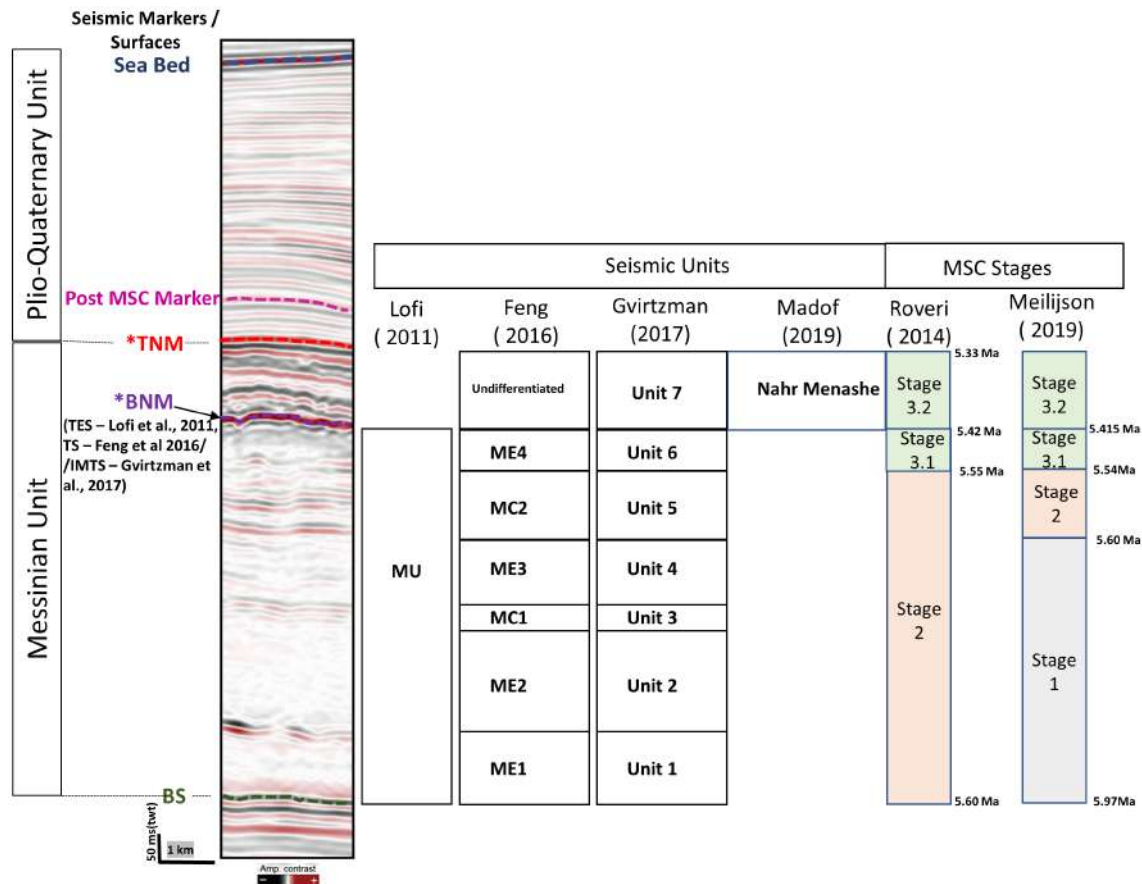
Seismic Markers / Surfaces

Sea Bed

Plio-Quaternary Unit

Post MSC Marker

*TNM

*BNM

(TES – Lofi et al., 2011, TS – Feng et al 2016/ /IMTS – Gvirtzman et al., 2017)

Messinian Unit

BS

50 ms(twt)

1 km

Amp. contrast

- +

| Seismic Units | | | | MSC Stages | |
|---|---|---|---|---|---|
| Lofi ( 2011) | Feng ( 2016) | Gvirtzman (2017) | Madof (2019) | Roveri ( 2014) | Meilijson ( 2019) |
| MU | Undifferentiated | Unit 7 | Nahr Menashe | Stage 3.2 | Stage 3.2 |
| | ME4 | Unit 6 | | Stage 3.1 | Stage 3.1 |
| | MC2 | Unit 5 | | Stage 2 | Stage 2 |
| | ME3 | Unit 4 | | | Stage 1 |
| | MC1 | Unit 3 | | | |
| | ME2 | Unit 2 | | | |
| | ME1 | Unit 1 | | | |

5.33 Ma

5.42 Ma

5.55 Ma

5.60 Ma

5.415 Ma

5.54Ma

5.60 Ma

5.97Ma